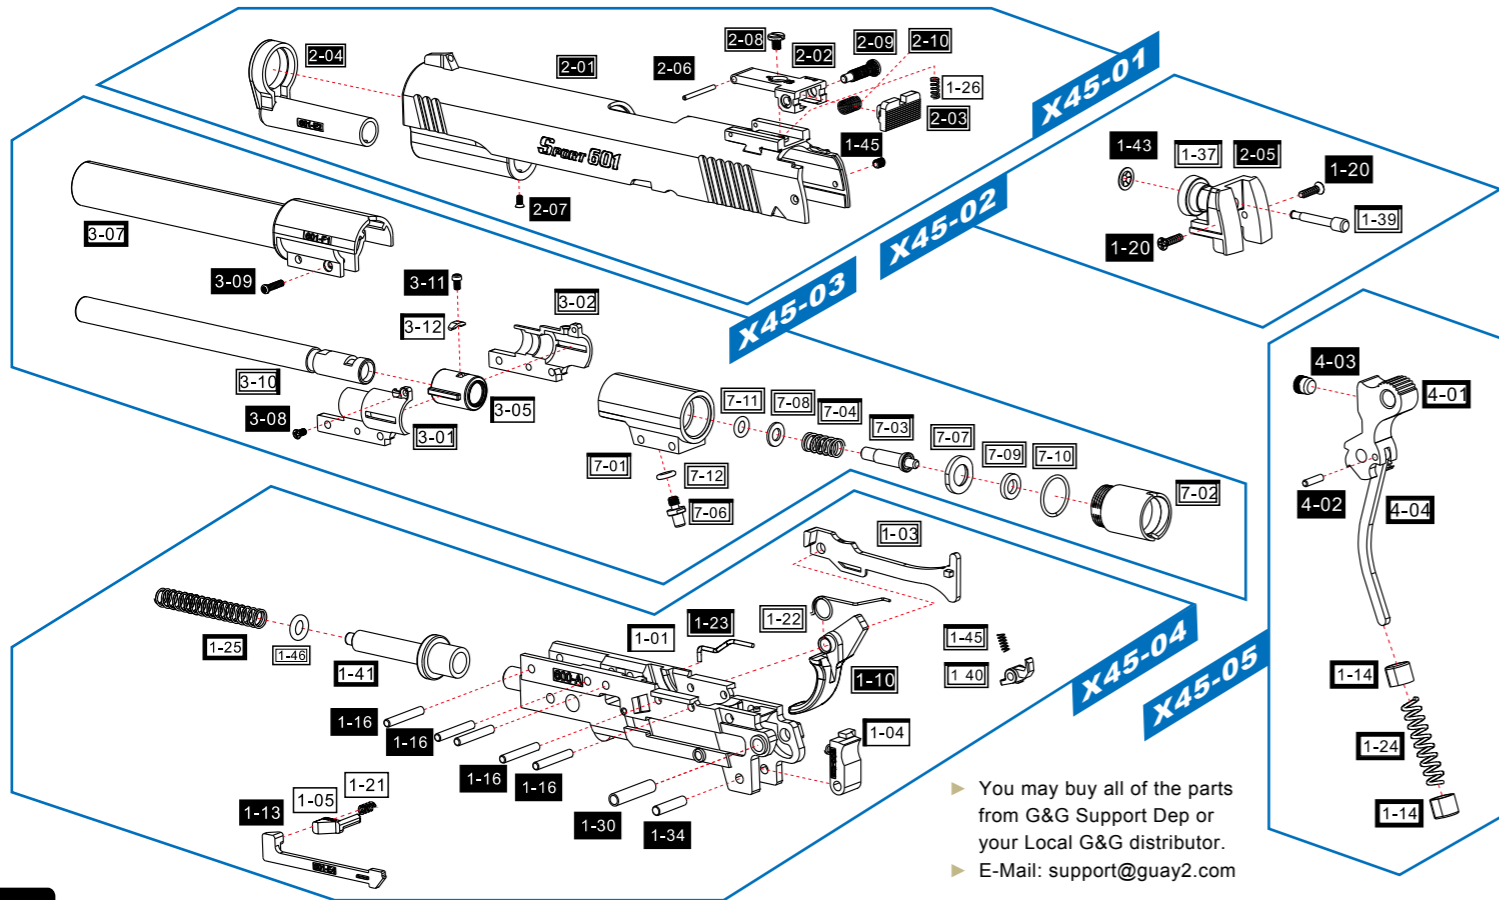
2-04
2-01
2-06
2-08
2-02
2-09
2-10
1-26
2-03
1-45
2-07
Sport 601
X45-01
1-43
1-37
2-05
1-20
1-39
1-20
X45-02
3-07
3-09
3-11
3-12
3-02
3-10
3-08
3-05
3-01
X45-03
7-11
7-08
7-04
7-03
7-07
7-09
7-10
7-01
7-12
7-06
7-02
4-03
4-01
4-02
4-04
1-03
1-25
1-46
1-41
1-01
1-23
1-22
1-45
1-40
1-10
1-16
1-16
1-16
1-16
1-04
1-30
1-34
1-13
1-05
1-21
X45-04
X45-05
1-14
1-24
1-14
You may buy all of the parts from G&G Support Dep or your Local G&G distributor.
E-Mail: support@guay2.com